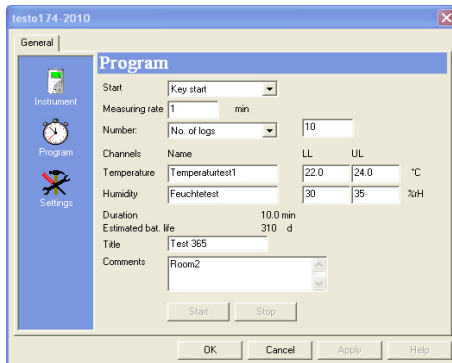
testo174-2010

General

Instrument

Program

Settings

Program

Start Key start

Measuring rate 1 min

Number: No. of logs 10

Channels Name LL UL

Temperature Temperaturtest1 22.0 24.0 °C

Humidity Feuchtetest 30 35 %rH

Duration 10.0 min

Estimated bat. life 310 d

Title Test 365

Comments Room2

Start Stop

OK Cancel Apply Help